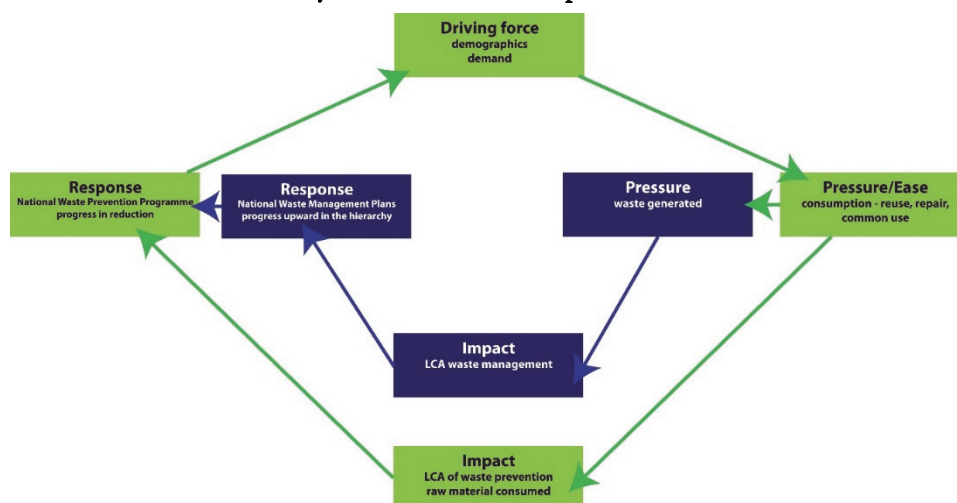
Driving force
demographics
demand

Response
National Waste Prevention Programme
progress in reduction

Response
National Waste Management Plans
progress upward in the hierarchy

Pressure
waste generated

Pressure/Ease
consumption - reuse, repair, common use

Impact
LCA waste management

Impact
LCA of waste prevention
raw material consumed